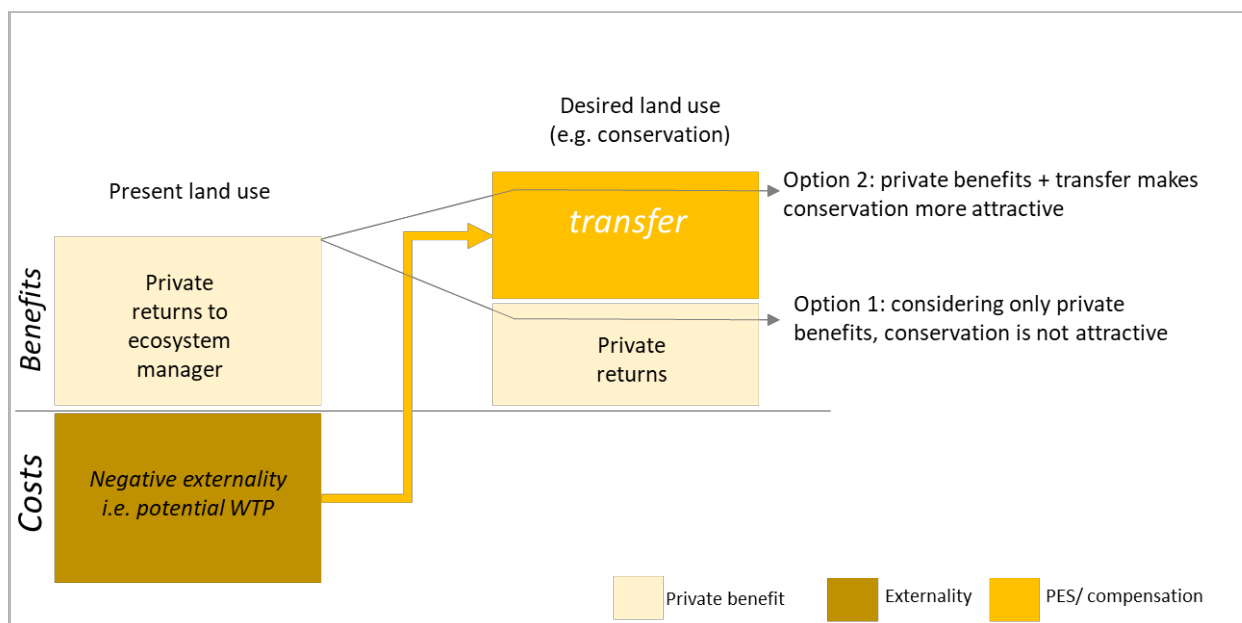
Desired land use
(e.g. conservation)

Present land use

transfer

Option 2: private benefits + transfer makes conservation more attractive

Benefits

Private returns to ecosystem manager

Option 1: considering only private benefits, conservation is not attractive

Private returns

Costs

Negative externality i.e. potential WTP

Private benefit

Externality

PES/ compensation